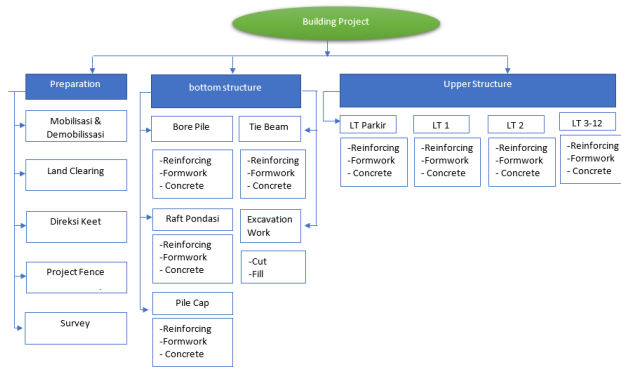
Building Project

Preparation

Mobilisasi & Demobilissasi

Land Clearing

Direksi Keet

Project Fence

Survey

bottom structure

Bore Pile

-Reinforcing
-Formwork
- Concrete

Tie Beam

-Reinforcing
-Formwork
- Concrete

Raft Pondasi

-Reinforcing
-Formwork
- Concrete

Excavation Work

-Cut
-Fill

Pile Cap

-Reinforcing
-Formwork
- Concrete

Upper Structure

LT Parkir

-Reinforcing
-Formwork
- Concrete

LT 1

-Reinforcing
-Formwork
- Concrete

LT 2

-Reinforcing
-Formwork
- Concrete

LT 3-12

-Reinforcing
-Formwork
- Concrete